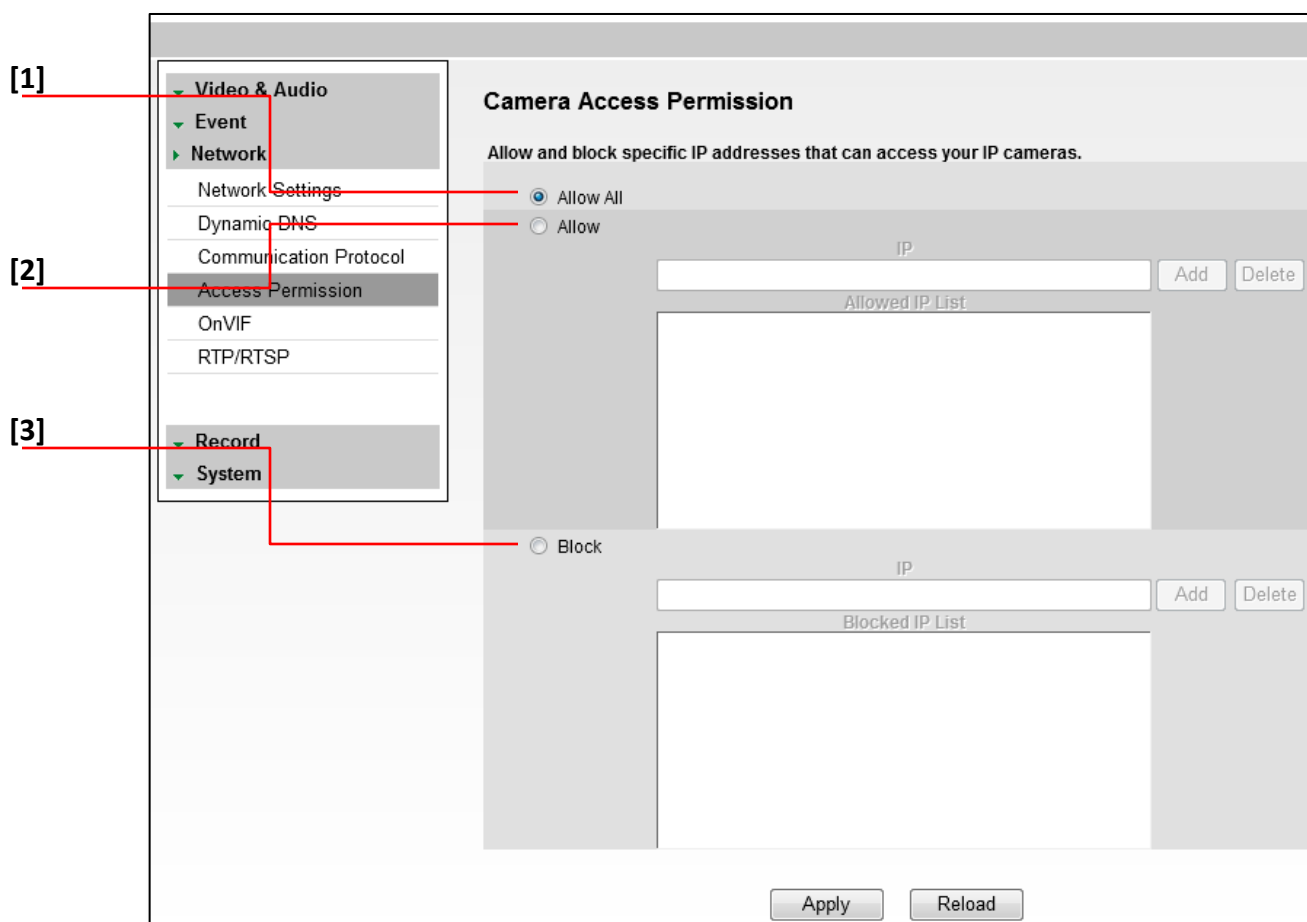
[1]

[2]

[3]

Video & Audio
Event
Network
Network Settings
Dynamic DNS
Communication Protocol
Access Permission
OnVIF
RTP/RTSP

Record
System

Camera Access Permission

Allow and block specific IP addresses that can access your IP cameras.

Allow All

Allow

IP

Add Delete

Allowed IP List

Block

IP

Add Delete

Blocked IP List

Apply Reload